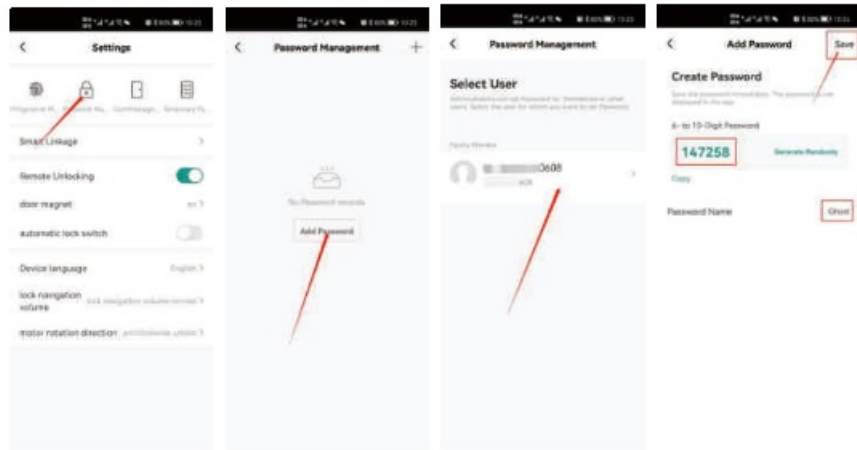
Settings

Fingerprint M... Password Ma... Card Manage... Temporary P...

Smart Linkage

Remote Unlocking

door magnet

automatic lock switch

Device language English

lock navigation volume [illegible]

motor rotation direction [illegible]

Password Management

No Password records

Add Password

Password Management

Select User

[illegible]

Family Member

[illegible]0608

Add Password

Save

Create Password

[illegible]

6- to 10-Digit Password

147258

Generate Randomly

Copy

Password Name

Ghost